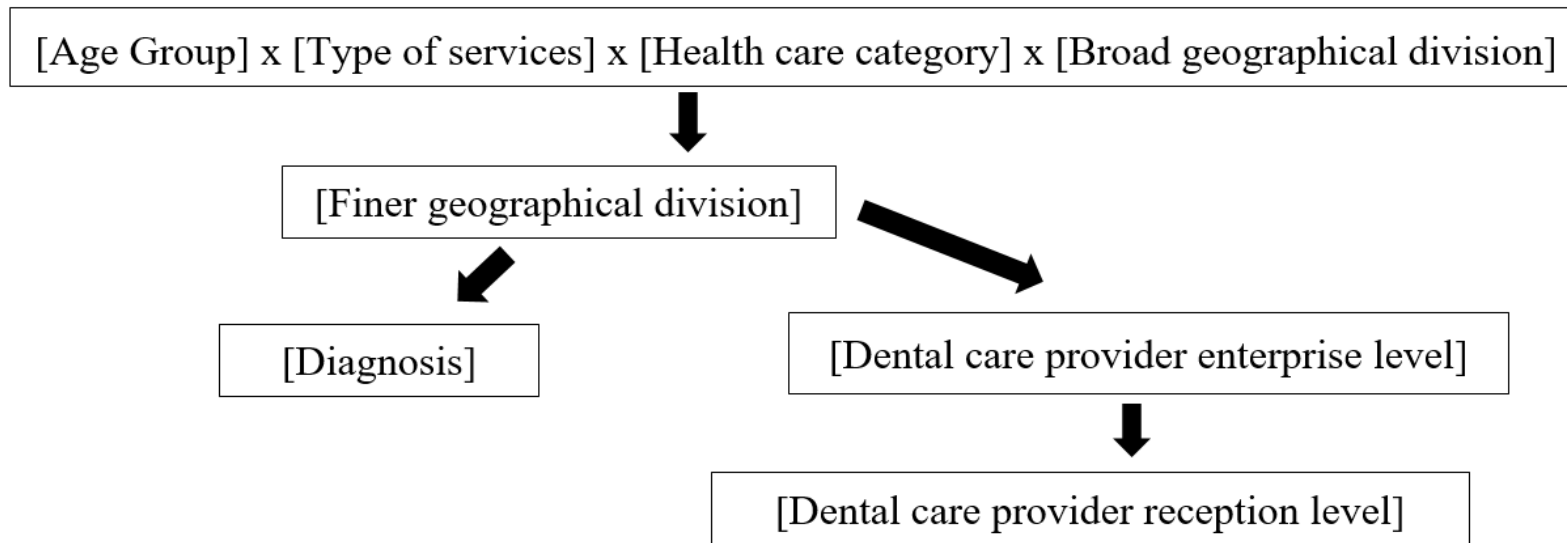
[Age Group] x [Type of services] x [Health care category] x [Broad geographical division]

[Finer geographical division]

[Diagnosis]

[Dental care provider enterprise level]

[Dental care provider reception level]